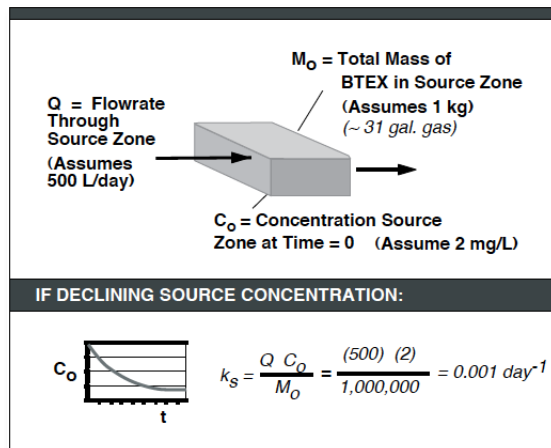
$M_O$ = Total Mass of BTEX in Source Zone (Assumes 1 kg) (~ 31 gal. gas)

Q = Flowrate Through Source Zone (Assumes 500 L/day)

$C_o$ = Concentration Source Zone at Time = 0 (Assume 2 mg/L)

IF DECLINING SOURCE CONCENTRATION:

$C_o$

t

$k_s = \frac{Q\ C_o}{M_o} = \frac{(500)\ (2)}{1,000,000} = 0.001\ day^{-1}$